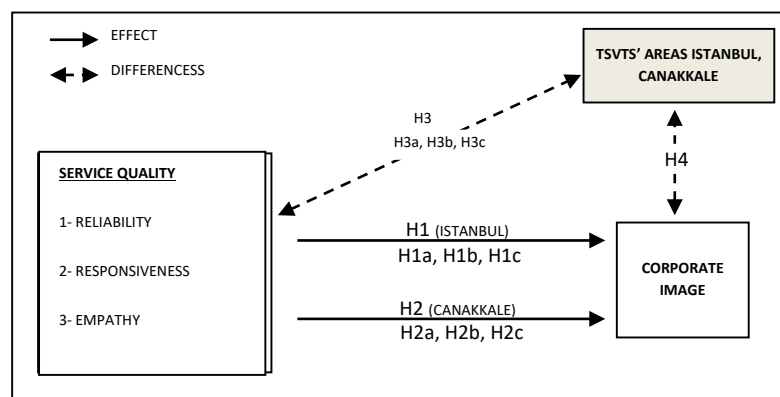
EFFECT

DIFFERENCESS

TSVTS' AREAS ISTANBUL, CANAKKALE

H3
H3a, H3b, H3c

H4

SERVICE QUALITY

1- RELIABILITY

2- RESPONSIVENESS

3- EMPATHY

H1 (ISTANBUL)
H1a, H1b, H1c

H2 (CANAKKALE)
H2a, H2b, H2c

CORPORATE IMAGE